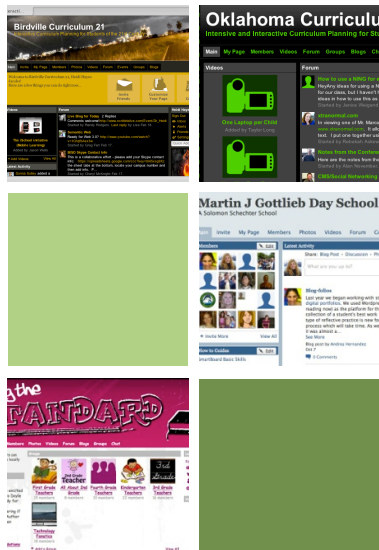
Birdville Curriculum 21

Intensive and Interactive Curriculum Planning for Students of the 21st

Main My Page Members Photos Videos Forum Events Groups Blogs

Welcome to Birdville Curriculum 21

Invite Friends

Customize Your Page

Videos

Forum

Live Blog for Today

Fantastic Web

WHO Skype Contact info

View All

Oklahoma Curriculum

Intensive and Interactive Curriculum Planning for Stu

Main My Page Members Videos Forum Groups Blogs Ch

Videos

Forum

How to use a NING for

One Laptop per Child

Added by Taylor Long

stranormal.com

Notes from the Conferen

CMS/Social Networking

Martin J Gottlieb Day School

A Solomon Schechter School

Main Invite My Page Members Photos Videos Forum Gr

Members

Latest Activity

Share

What are you up to?

Blog Posts

View All

How to Guides

View All

Annotated Basic Skills

the STANDARD

Main Members Photos Forum Blogs Groups Chat

Groups

First Grade Teachers

All About 2nd Grade

Fourth Grade Teachers

Kindergarten Teachers

3rd Grade Teachers

Technology Fanatics